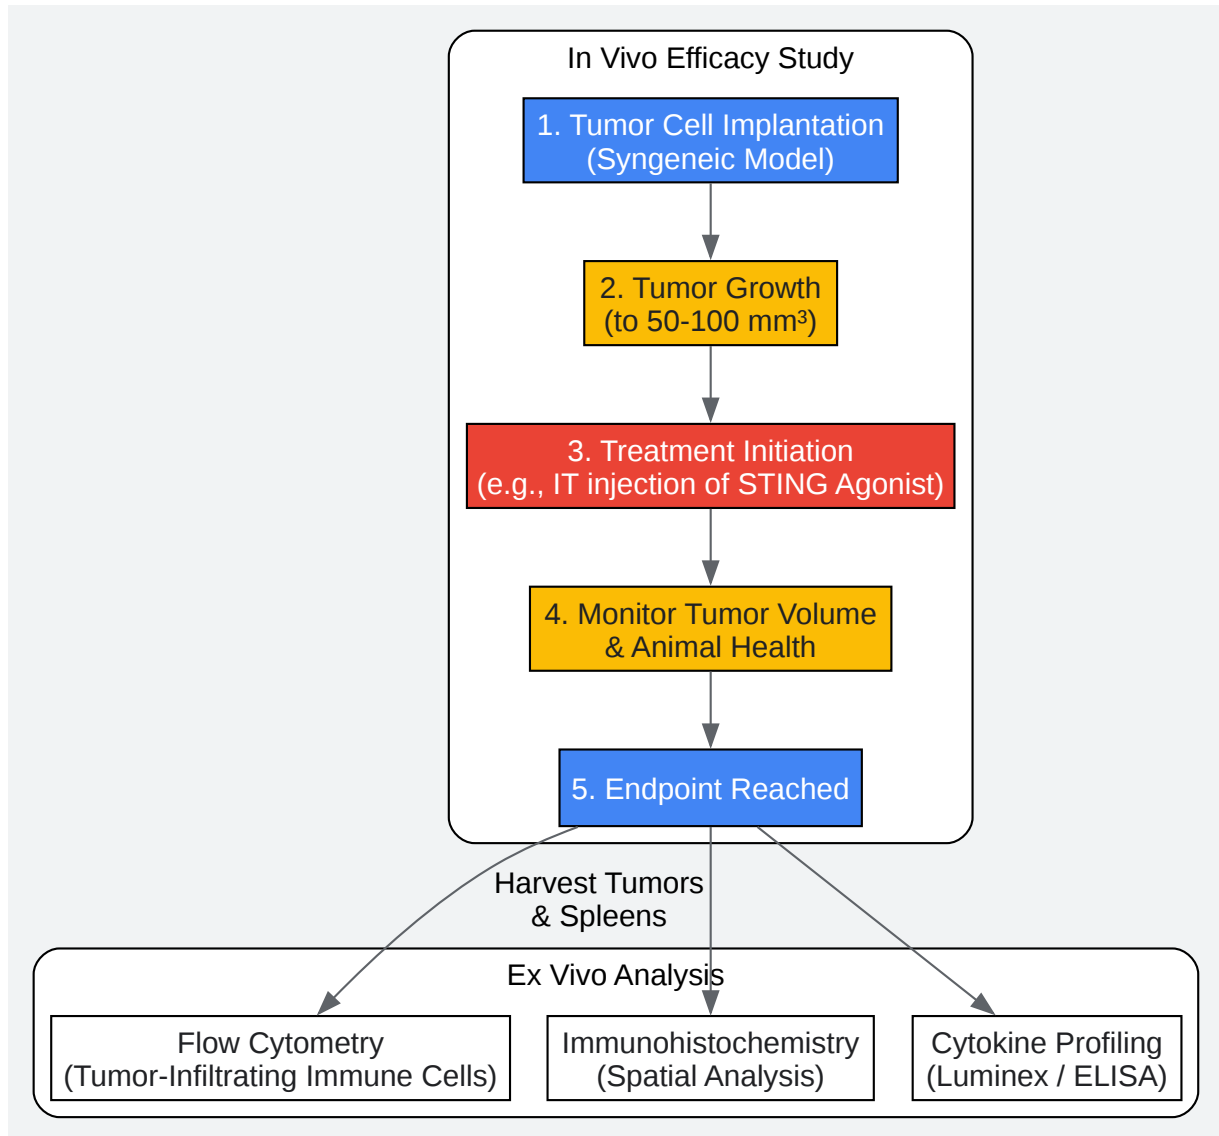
In Vivo Efficacy Study

1. Tumor Cell Implantation
(Syngeneic Model)

2. Tumor Growth
(to 50-100 mm³)

3. Treatment Initiation
(e.g., IT injection of STING Agonist)

4. Monitor Tumor Volume
& Animal Health

5. Endpoint Reached

Harvest Tumors
& Spleens

Ex Vivo Analysis

Flow Cytometry
(Tumor-Infiltrating Immune Cells)

Immunohistochemistry
(Spatial Analysis)

Cytokine Profiling
(Luminex / ELISA)